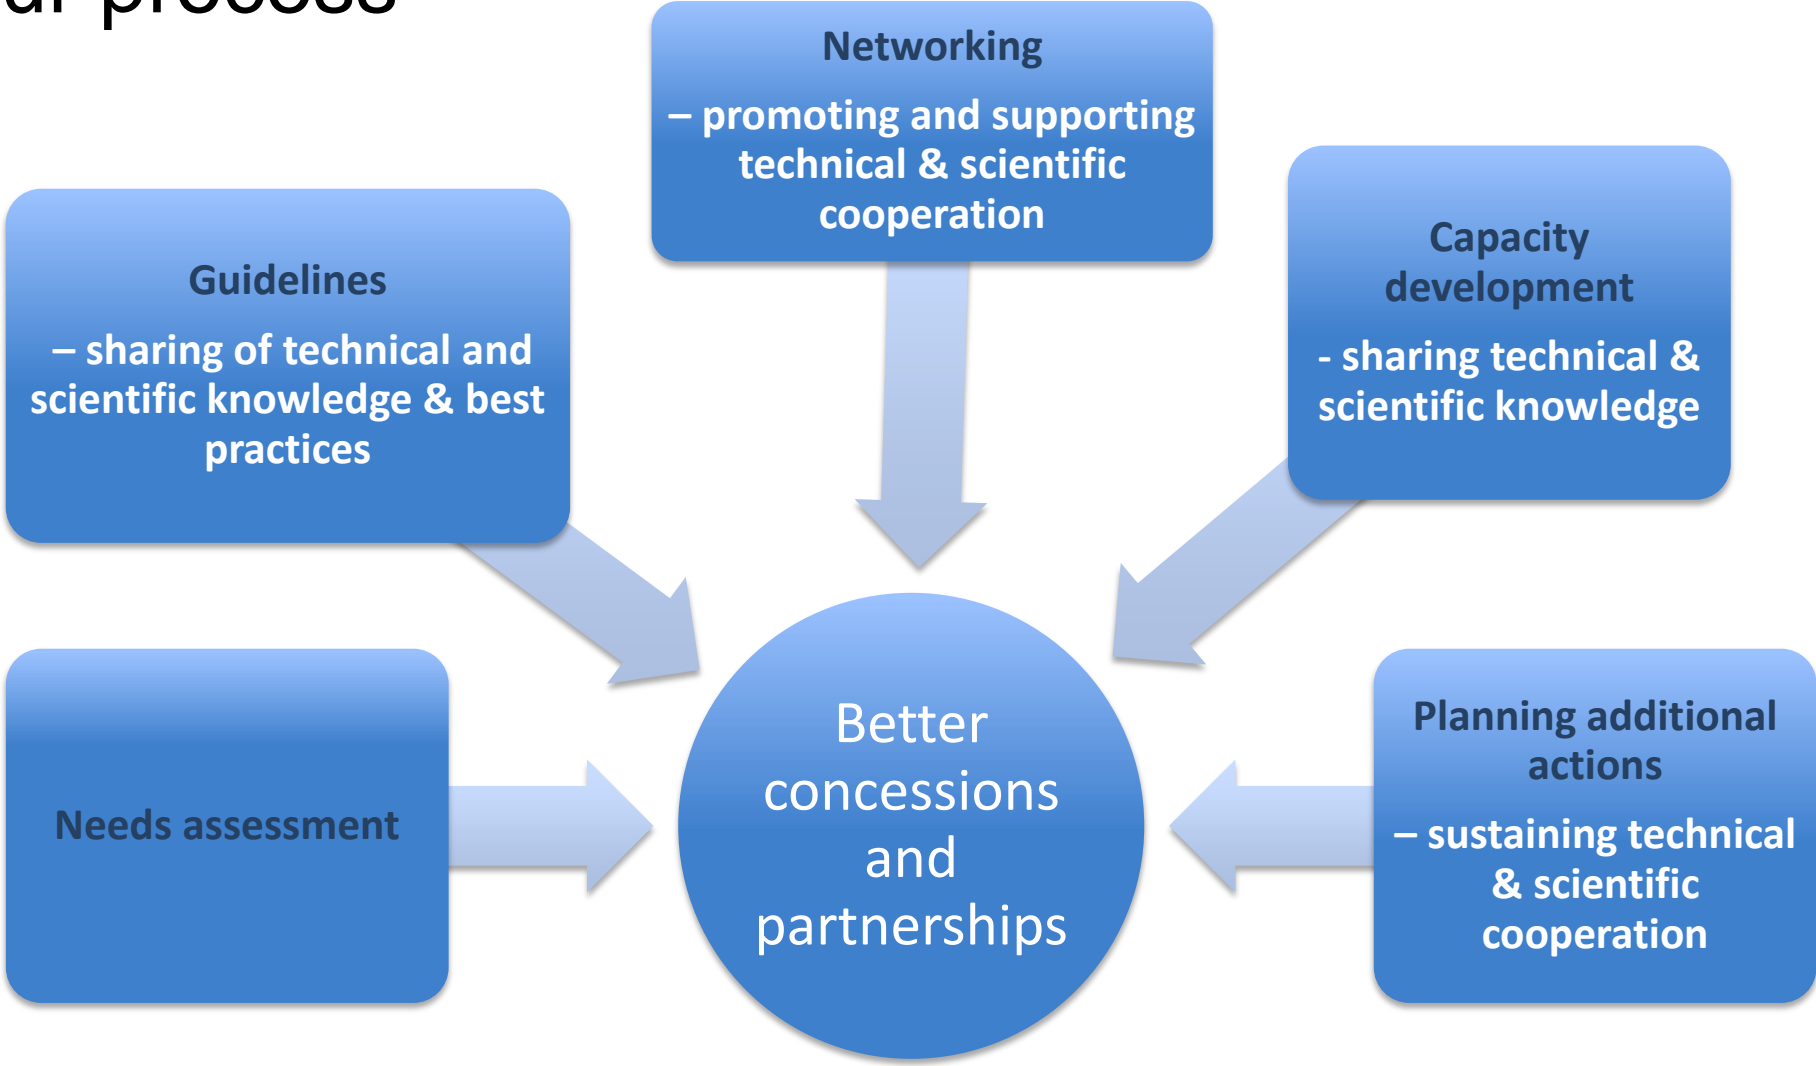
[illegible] process

Networking

– promoting and supporting technical & scientific cooperation

Guidelines

– sharing of technical and scientific knowledge & best practices

Capacity development

- sharing technical & scientific knowledge

Needs assessment

Better concessions and partnerships

Planning additional actions

– sustaining technical & scientific cooperation